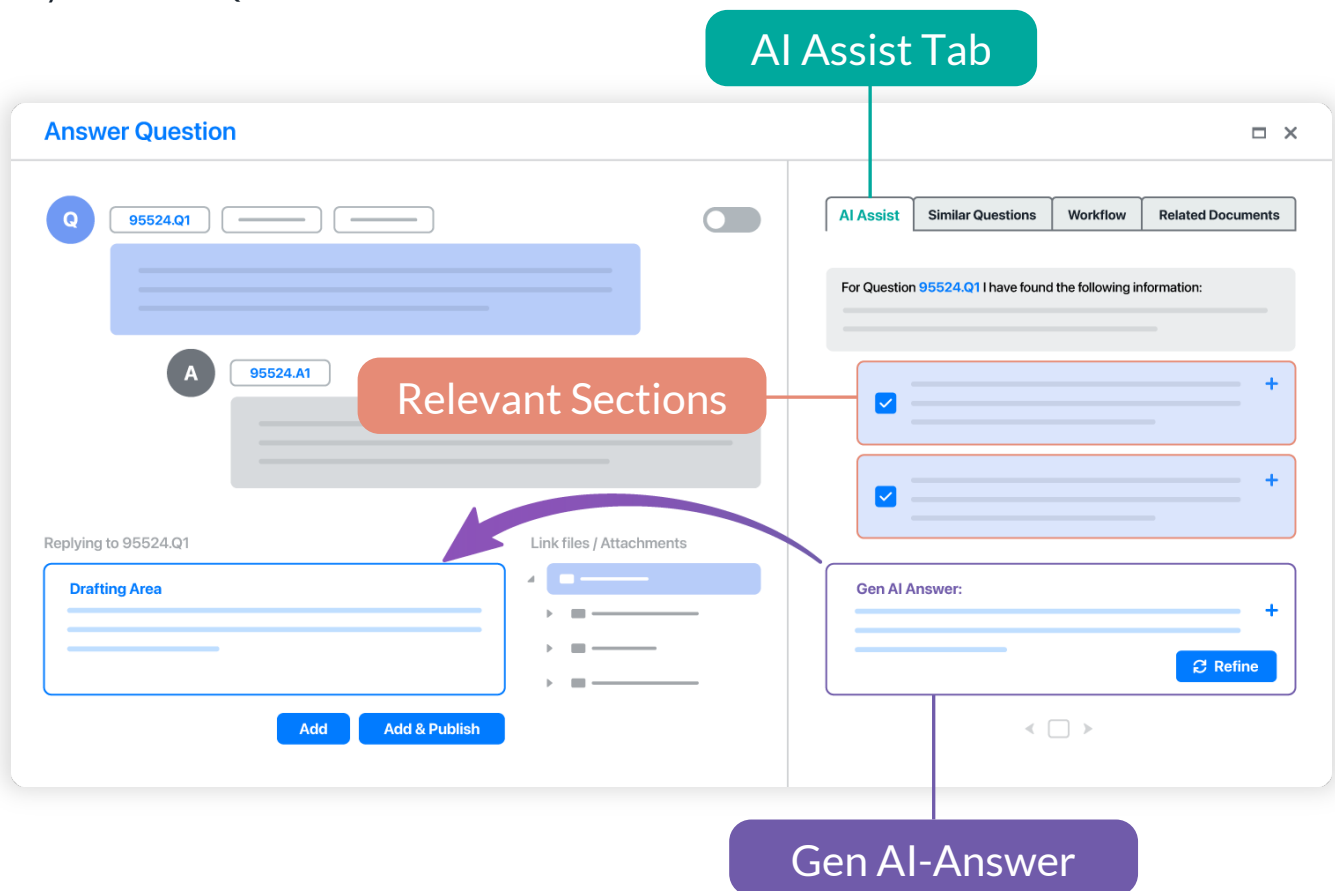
AI Assist Tab

Answer Question

Q 95524.Q1

A 95524.A1

Relevant Sections

AI Assist | Similar Questions | Workflow | Related Documents

For Question 95524.Q1 I have found the following information:

+

+

Replying to 95524.Q1

Drafting Area

Link files / Attachments

Gen AI Answer:

+

Refine

Add

Add & Publish

Gen AI-Answer